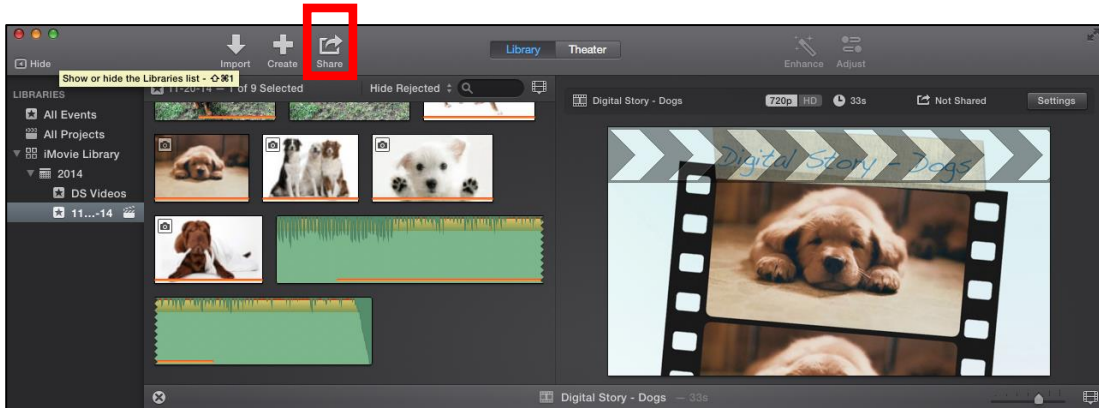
Hide
Import
Create
Share
Library
Theater
Enhance
Adjust
Show or hide the Libraries list - ⇧⌘1
LIBRARIES
All Events
All Projects
iMovie Library
2014
DS Videos
11...-14
11-20-14 — 1 of 9 Selected
Hide Rejected
Digital Story - Dogs
720p HD
33s
Not Shared
Settings
Digital Story - Dogs
Digital Story - Dogs — 33s